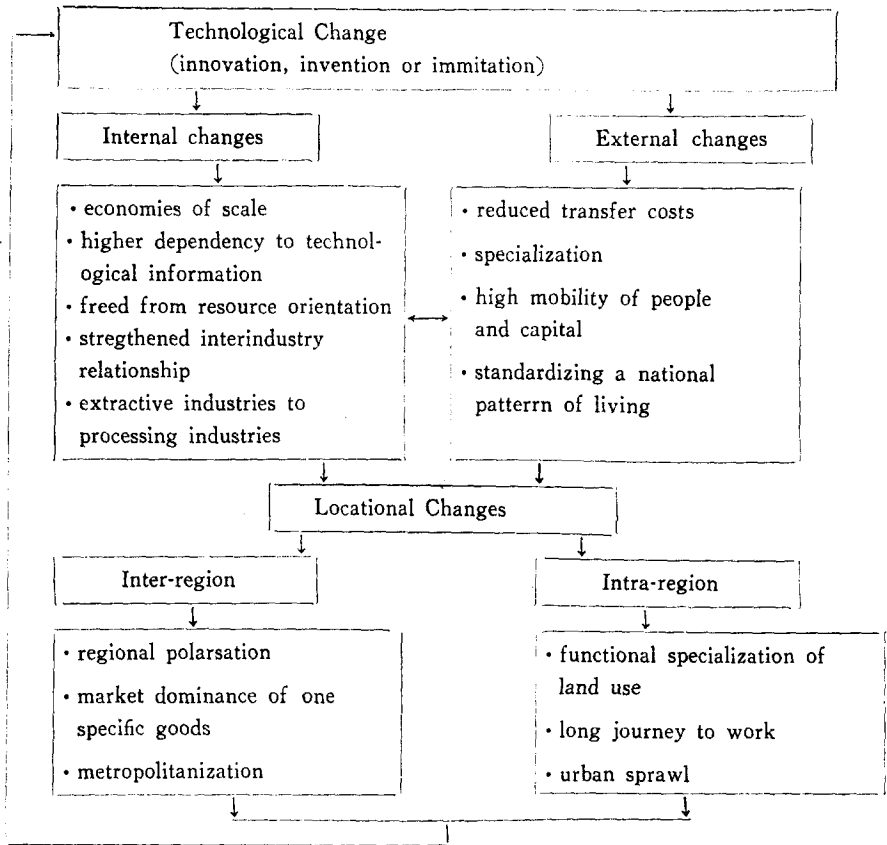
Technological Change
(innovation, invention or immitation)

Internal changes

External changes

· economies of scale
· higher dependency to technological information
· freed from resource orientation
· stregthened interindustry relationship
· extractive industries to processing industries

· reduced transfer costs
· specialization
· high mobility of people and capital
· standardizing a national patterrn of living

Locational Changes

Inter-region

Intra-region

· regional polarsation
· market dominance of one specific goods
· metropolitanization

· functional specialization of land use
· long journey to work
· urban sprawl